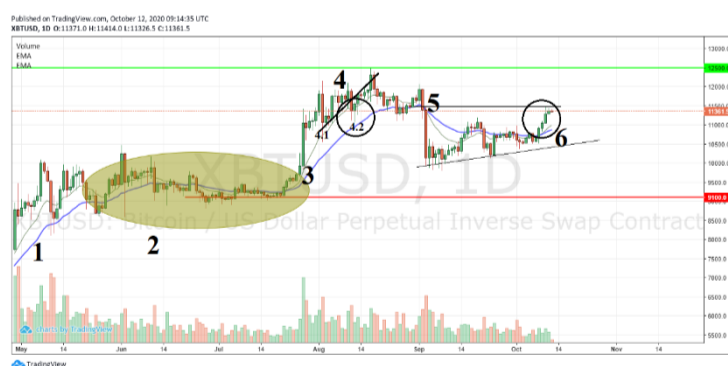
Published on TradingView.com, October 12, 2020 09:14:35 UTC
XBTUSD, 1D O:11371.0 H:11414.0 L:11326.5 C:11361.5
Volume
EMA
EMA

XBTUSD, 1D
XBTUSD: Bitcoin / US Dollar Perpetual Inverse Swap Contract

1
2
3
4
4.1
4.2
5
6

13000.0
12500.0
12000.0
11500.0
11361.5
11000.0
10500.0
10000.0
9500.0
9100.0
8500.0
8000.0
7500.0
7000.0
6500.0
6000.0
5500.0

May
14
Jun
14
Jul
14
Aug
14
Sep
14
Oct
14
Nov
14

charts by TradingView
TradingView